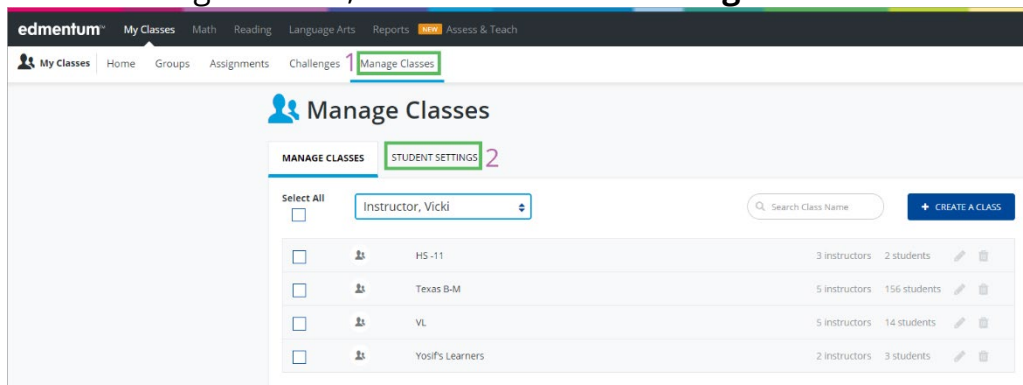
edmentum My Classes Math Reading Language Arts Reports NEW Assess & Teach

My Classes Home Groups Assignments Challenges 1 Manage Classes

Manage Classes

MANAGE CLASSES STUDENT SETTINGS 2

Select All

Instructor, Vicki

Search Class Name

+ CREATE A CLASS

| | | | |
|---|---|---|---|
| HS -11 | 3 instructors | 2 students | |
| Texas B-M | 5 instructors | 156 students | |
| VL | 5 instructors | 14 students | |
| Yosif's Learners | 2 instructors | 3 students | |